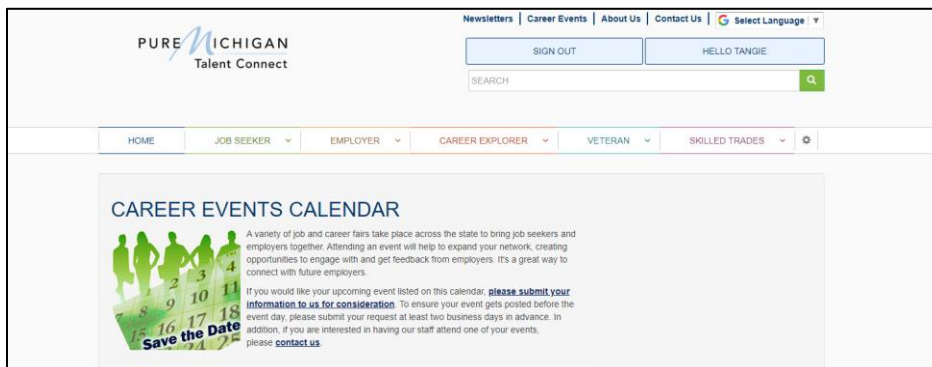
PURE MICHIGAN
Talent Connect

Newsletters | Career Events | About Us | Contact Us | Select Language ▼

SIGN OUT
HELLO TANGIE

SEARCH

HOME
JOB SEEKER
EMPLOYER
CAREER EXPLORER
VETERAN
SKILLED TRADES

CAREER EVENTS CALENDAR

2 3 4
9 10 11
16 17 18
Save the Date

A variety of job and career fairs take place across the state to bring job seekers and employers together. Attending an event will help to expand your network, creating opportunities to engage with and get feedback from employers. It's a great way to connect with future employers.

If you would like your upcoming event listed on this calendar, please submit your information to us for consideration. To ensure your event gets posted before the event day, please submit your request at least two business days in advance. In addition, if you are interested in having our staff attend one of your events, please contact us.